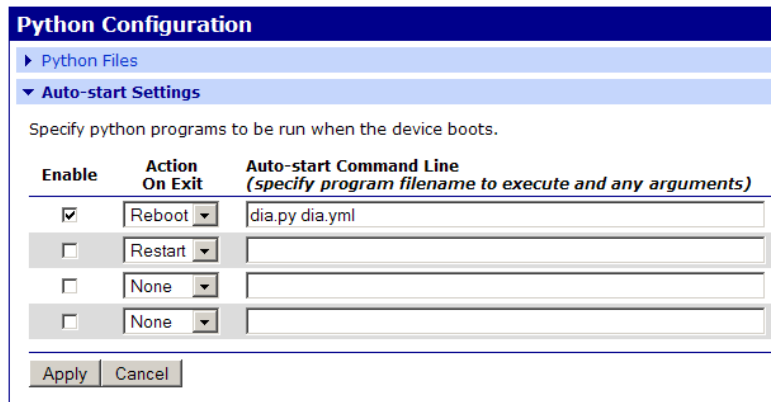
Python Configuration

▶ Python Files

▼ Auto-start Settings

Specify python programs to be run when the device boots.

| Enable | Action On Exit | Auto-start Command Line *(specify program filename to execute and any arguments)* |
|---|---|---|
| ☑ | Reboot | dia.py dia.yml |
| ☐ | Restart | |
| ☐ | None | |
| ☐ | None | |

Apply Cancel